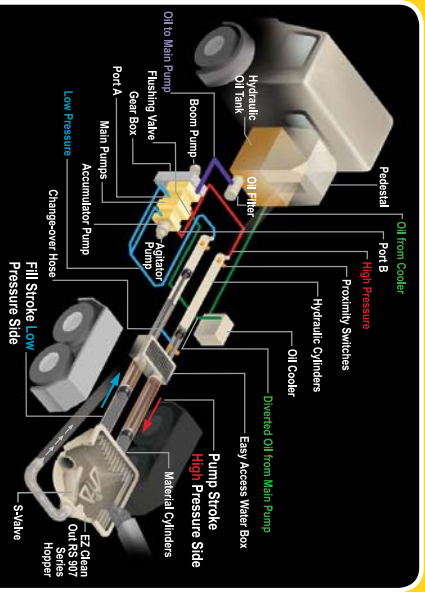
Oil to Main Pump
Hydraulic Oil Tank
Port A
Flushing Valve
Gear Box
Boom Pump
Main Pumps
Low Pressure
Accumulator Pump
Oil Filter
Pedestal
Change-over Hose
Agitator Pump
Oil from Cooler
Port B
High Pressure
Proximity Switches
Hydraulic Cylinders
Oil Cooler
Fill Stroke Low Pressure Side
Diverted Oil from Main Pump
Easy Access Water Box
Pump Stroke High Pressure Side
Material Cylinders
S-Valve
EZ Clean Out RS 907 Series Hopper